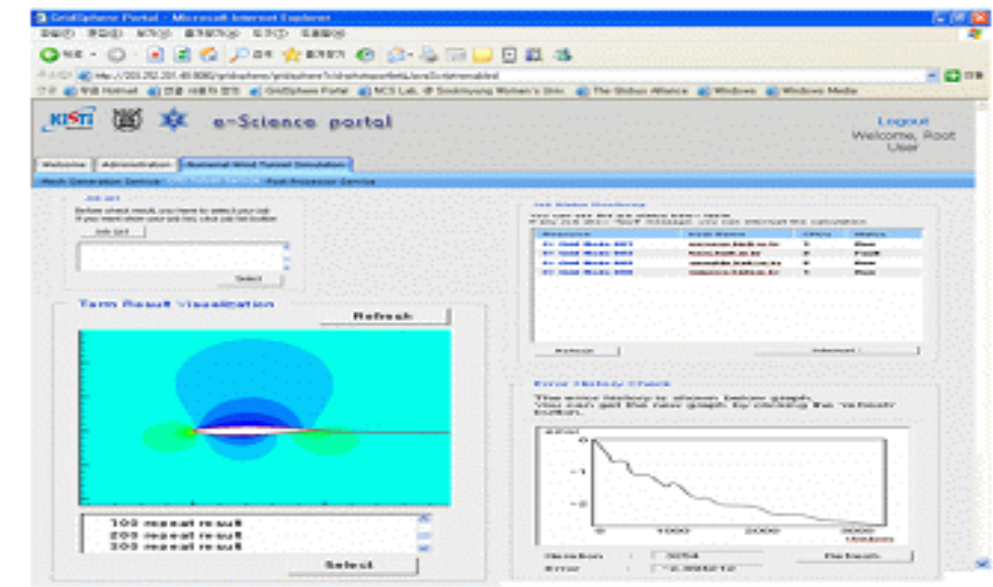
GridSphere Portal - Microsoft Internet Explorer

http://203.252.201.49:8080/gridsphere/gridsphere?cid=photoportlet&JavaScript=enabled

GridSphere Portal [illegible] Sookmyung Women's Univ. The Globus Alliance Windows Windows Media

KISTI e-Science portal

Logout
Welcome, Root User

Welcome Administration National Wind Tunnel Simulation

Mesh Generation Service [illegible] Post Processor Service

Job set

Job list

Select

Job Status Checking

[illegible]

Refresh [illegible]

Term Result Visualization

Refresh

100 repeat result
200 repeat result
300 repeat result

Select

Error History Check

The error history is shown below graph. You can get the new graph by clicking the 'refresh' button.

0
-1
-2
0 1000 2000 3000

Iteration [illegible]
Error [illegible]

Refresh